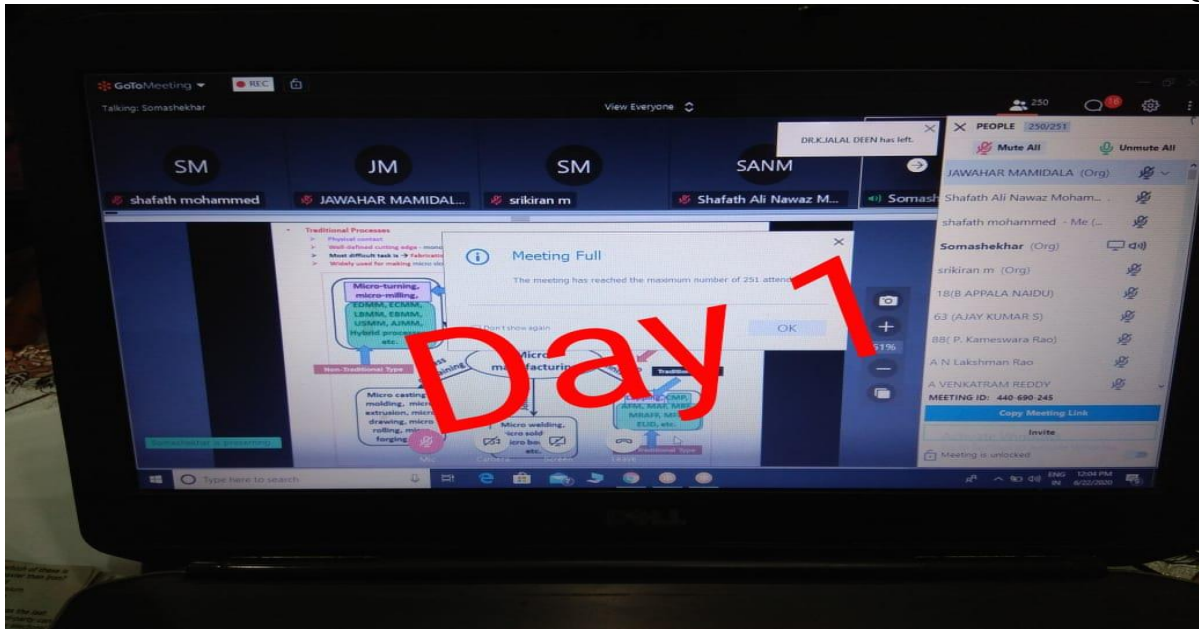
GoToMeeting REC
Talking: Somashekhar
View Everyone
250
18
SM
JM
SM
SANM
shafath mohammed
JAWAHAR MAMIDAL...
srikiran m
Shafath Ali Nawaz M...
Somash
DR.K.JALAL DEEN has left.
PEOPLE 250/251
Mute All
Unmute All
JAWAHAR MAMIDALA (Org)
Shafath Ali Nawaz Moham...
shafath mohammed - Me (...
Somashekhar (Org)
srikiran m (Org)
18(B APPALA NAIDU)
63 (AJAY KUMAR S)
88( P. Kameswara Rao)
A N Lakshman Rao
A VENKATRAM REDDY
MEETING ID: 440-690-245
Copy Meeting Link
Invite
Meeting is unlocked
Traditional Processes
Physical contact
Well defined cutting edge
Most difficult task is → Fabricati
Widely used for making micro
Micro-turning, micro-milling, EDMM, ECMM, LBMM, EBMM, USMM, AJMM, Hybrid process etc.
Non-Traditional Type
Micro manufacturing
Micro casting molding, micro extrusion, micro drawing, micro rolling, micro forging
Micro welding, micro sold micro bo etc.
AFM, MAF, MRAFF, ELID, etc.
Traditional Type
Meeting Full
The meeting has reached the maximum number of 251 attend
Don't show again
OK
51%
Somashekhar is presenting
Day 1
Type here to search
ENG IN 12:04 PM 6/22/2020
DELL